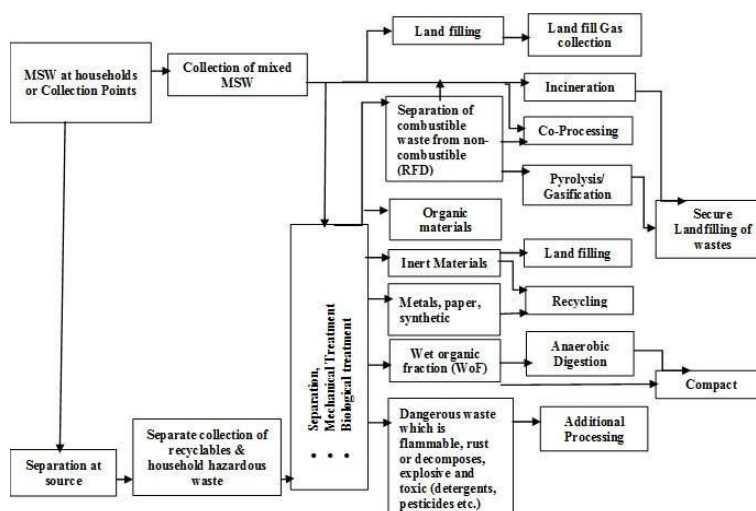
MSW at households or Collection Points

Collection of mixed MSW

Land filling

Land fill Gas collection

Incineration

Separation of combustible waste from non-combustible (RFD)

Co-Processing

Pyrolysis/ Gasification

Secure Landfilling of wastes

Organic materials

Separation, Mechanical Treatment Biological treatment

Inert Materials

Land filling

Metals, paper, synthetic

Recycling

Wet organic fraction (WoF)

Anaerobic Digestion

Compact

Dangerous waste which is flammable, rust or decomposes, explosive and toxic (detergents, pesticides etc.)

Additional Processing

Separation at source

Separate collection of recyclables & household hazardous waste